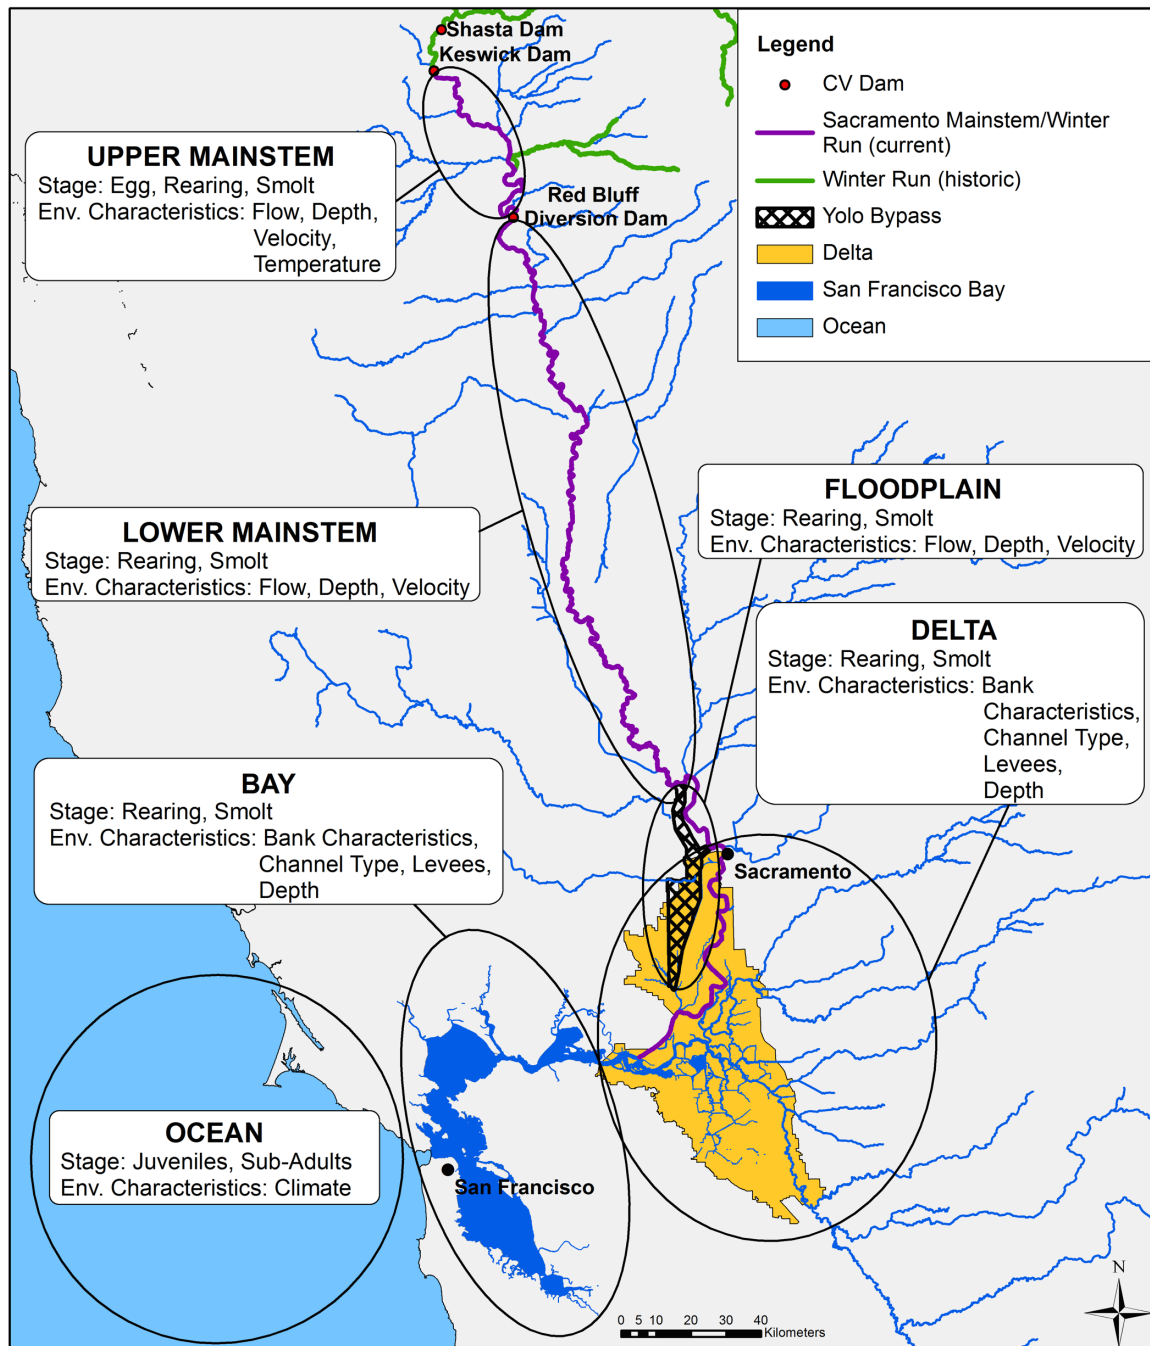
Shasta Dam
Keswick Dam

Legend
CV Dam
Sacramento Mainstem/Winter Run (current)
Winter Run (historic)
Yolo Bypass
Delta
San Francisco Bay
Ocean

UPPER MAINSTEM
Stage: Egg, Rearing, Smolt
Env. Characteristics: Flow, Depth, Velocity, Temperature

Red Bluff Diversion Dam

FLOODPLAIN
Stage: Rearing, Smolt
Env. Characteristics: Flow, Depth, Velocity

LOWER MAINSTEM
Stage: Rearing, Smolt
Env. Characteristics: Flow, Depth, Velocity

DELTA
Stage: Rearing, Smolt
Env. Characteristics: Bank Characteristics, Channel Type, Levees, Depth

BAY
Stage: Rearing, Smolt
Env. Characteristics: Bank Characteristics, Channel Type, Levees, Depth

Sacramento

OCEAN
Stage: Juveniles, Sub-Adults
Env. Characteristics: Climate

San Francisco

0 5 10 20 30 40
Kilometers

N